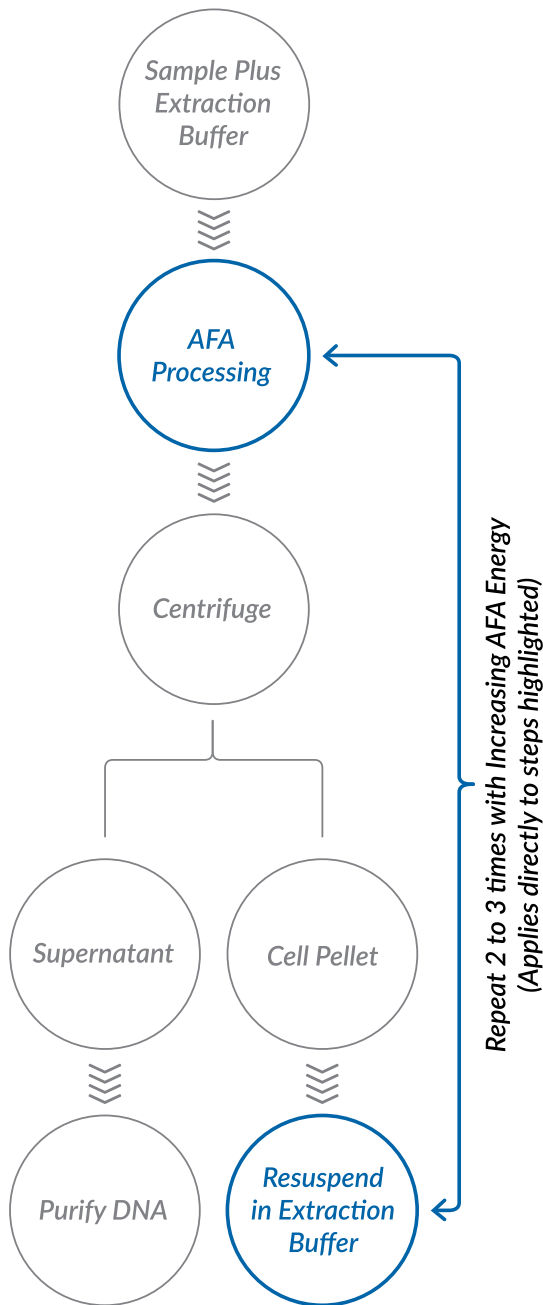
Sample Plus Extraction Buffer

AFA Processing

Centrifuge

Supernatant

Cell Pellet

Purify DNA

Resuspend in Extraction Buffer

Repeat 2 to 3 times with Increasing AFA Energy (Applies directly to steps highlighted)